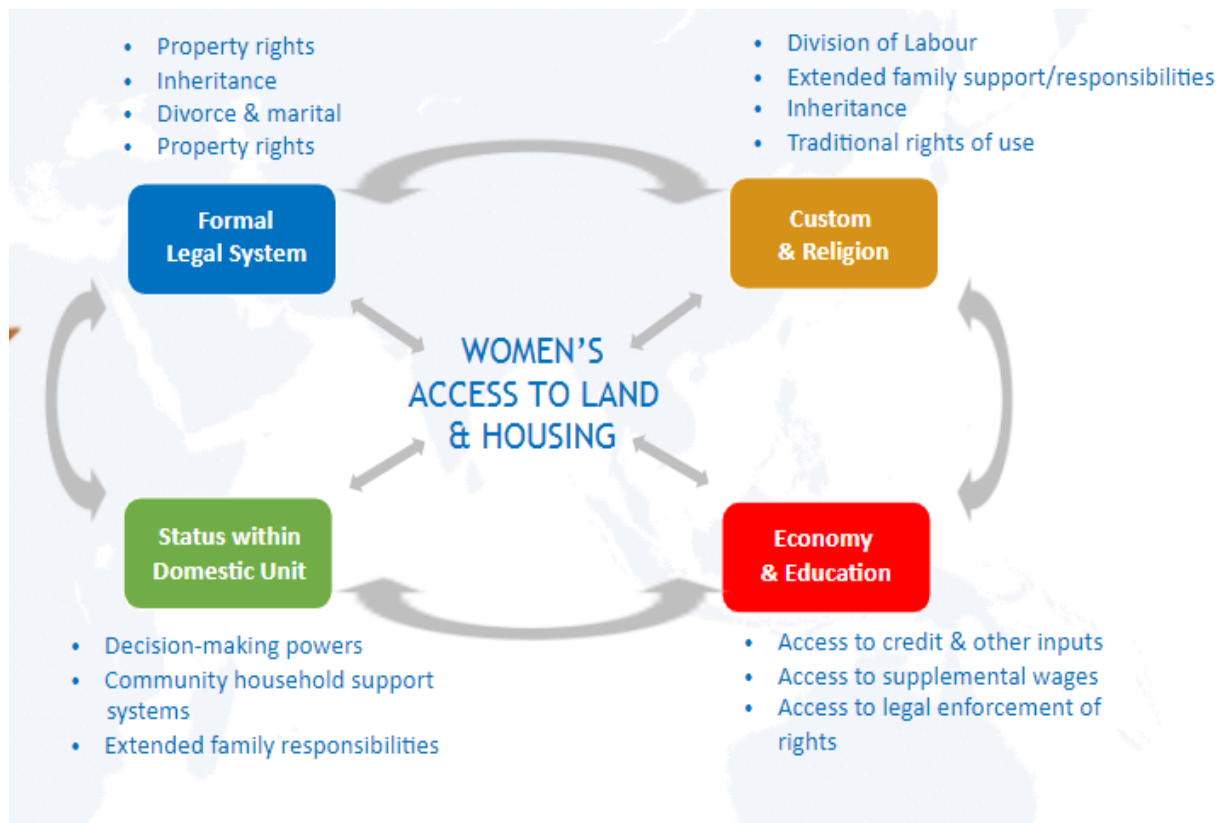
• Property rights
• Inheritance
• Divorce & marital
• Property rights

• Division of Labour
• Extended family support/responsibilities
• Inheritance
• Traditional rights of use

Formal Legal System

Custom & Religion

WOMEN'S ACCESS TO LAND & HOUSING

Status within Domestic Unit

Economy & Education

• Decision-making powers
• Community household support systems
• Extended family responsibilities

• Access to credit & other inputs
• Access to supplemental wages
• Access to legal enforcement of rights